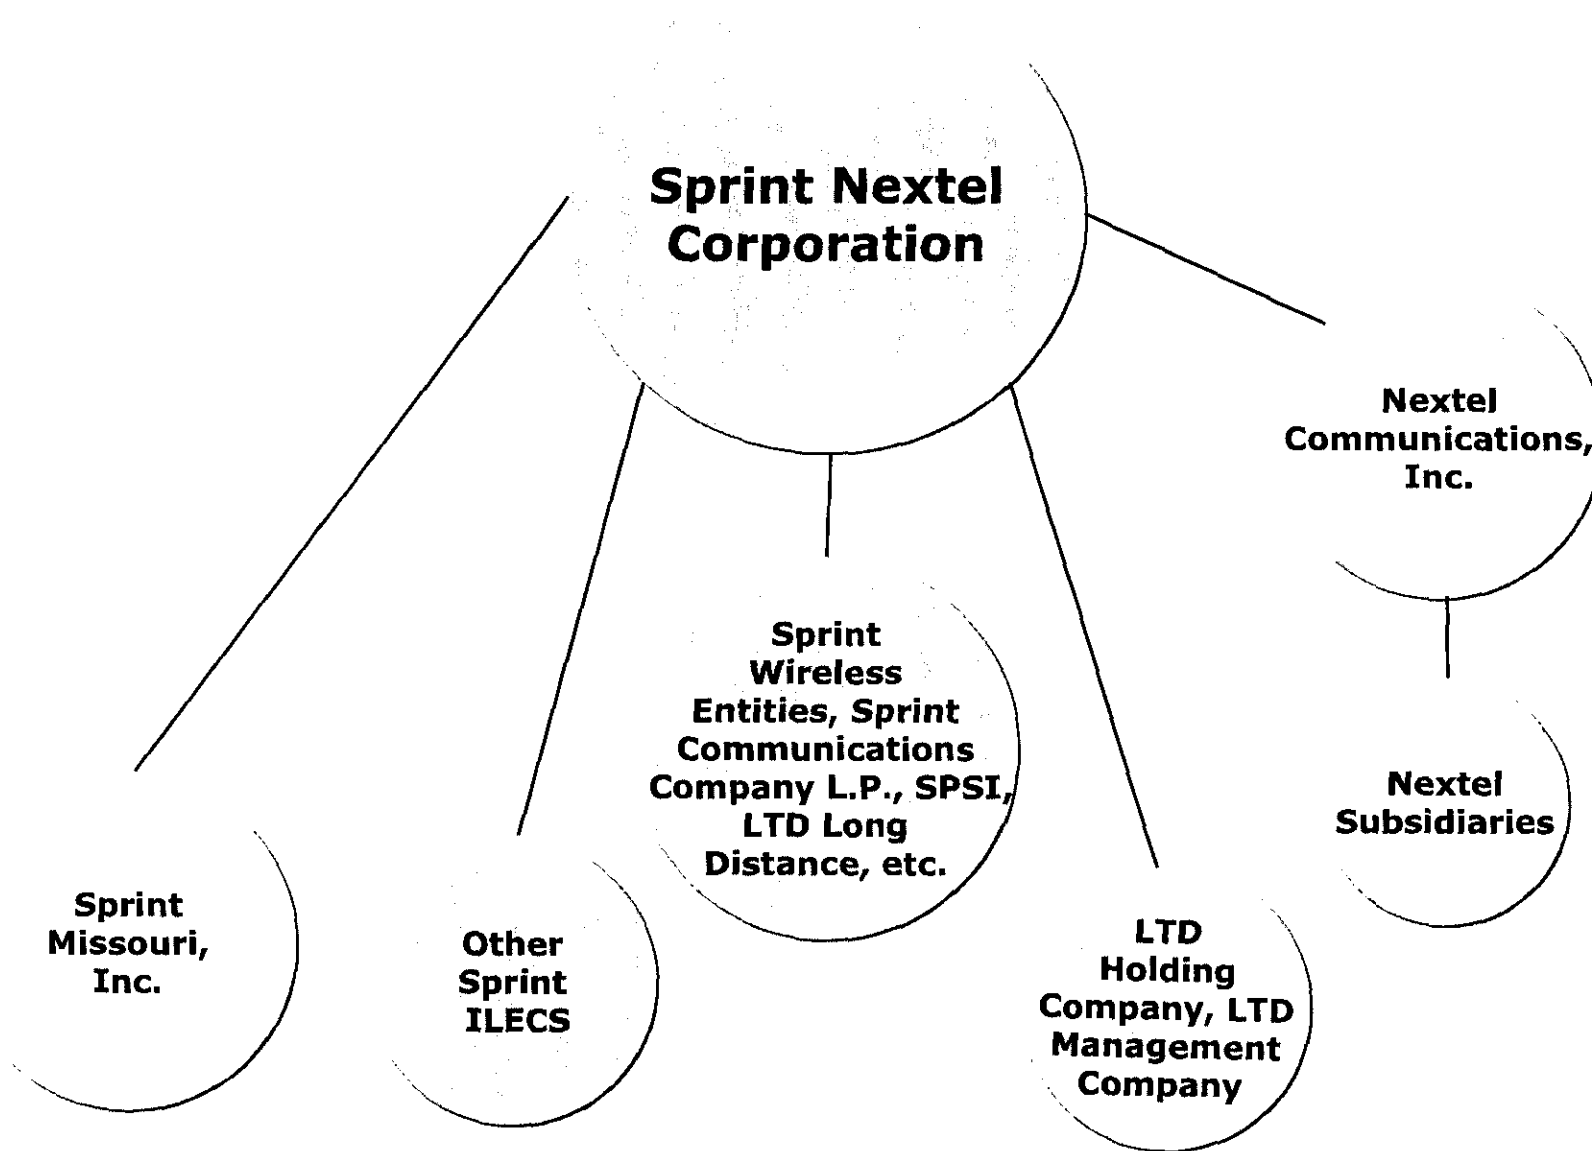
Sprint Nextel Corporation

Nextel Communications, Inc.

Sprint Wireless Entities, Sprint Communications Company L.P., SPSI, LTD Long Distance, etc.

Nextel Subsidiaries

Sprint Missouri, Inc.

Other Sprint ILECS

LTD Holding Company, LTD Management Company